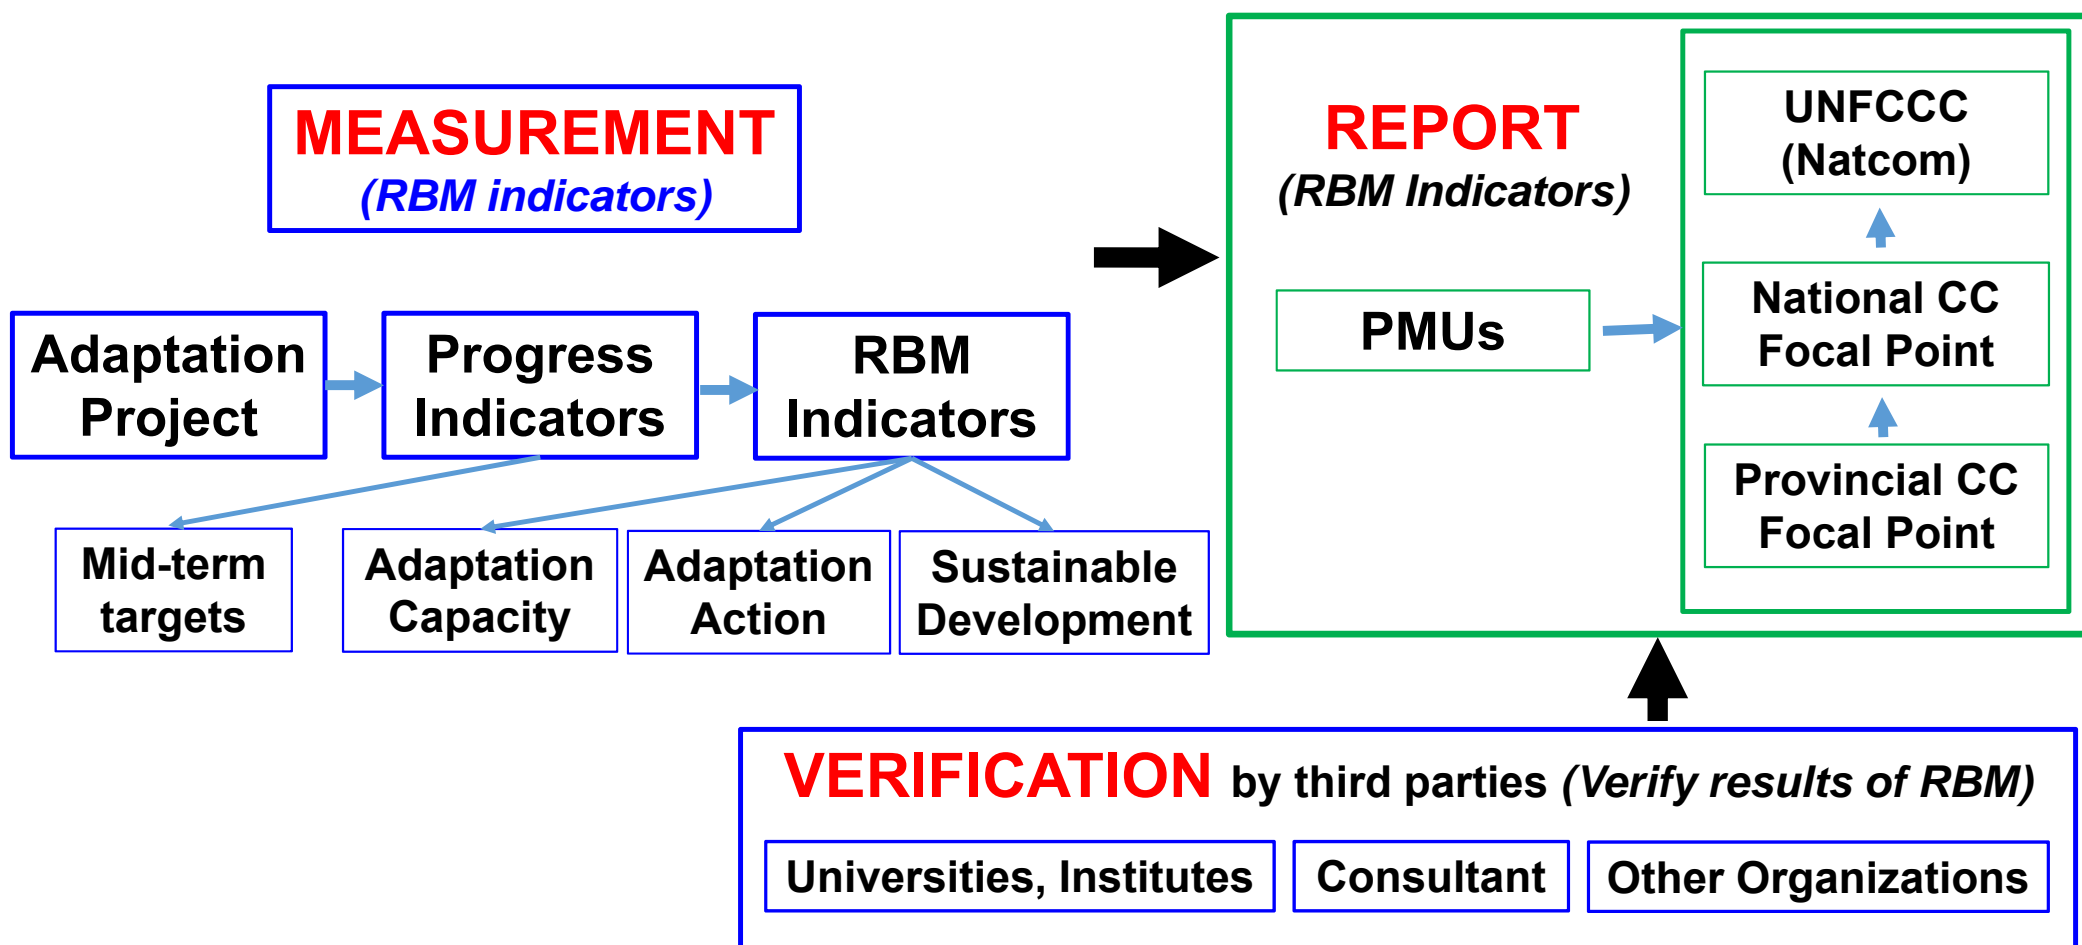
MEASUREMENT
(RBM indicators)

Adaptation Project

Progress Indicators

RBM Indicators

Mid-term targets

Adaptation Capacity

Adaptation Action

Sustainable Development

REPORT
(RBM Indicators)

PMUs

UNFCCC (Natcom)

National CC Focal Point

Provincial CC Focal Point

VERIFICATION by third parties (Verify results of RBM)

Universities, Institutes

Consultant

Other Organizations